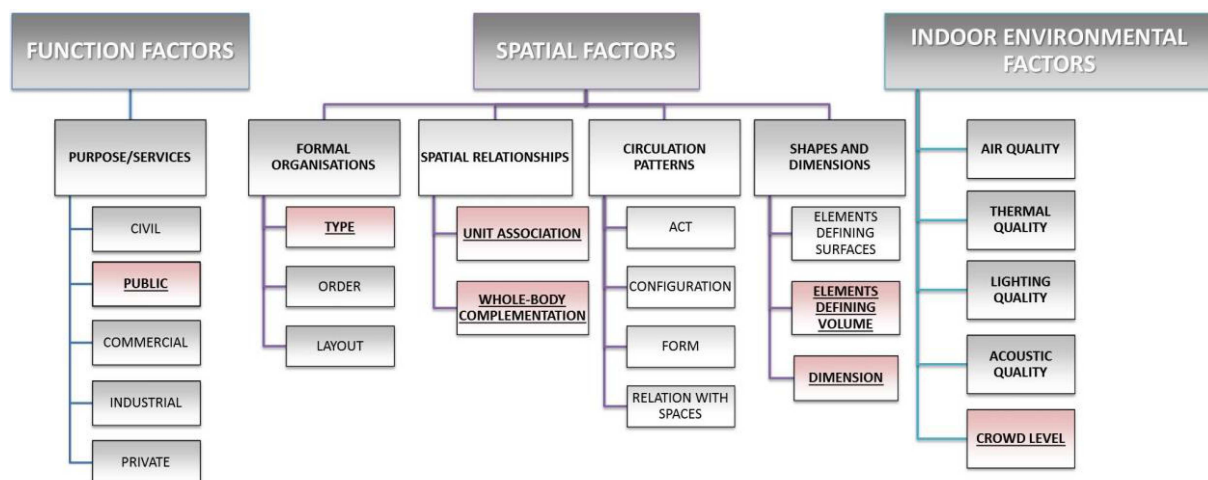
FUNCTION FACTORS

PURPOSE/SERVICES

CIVIL

PUBLIC

COMMERCIAL

INDUSTRIAL

PRIVATE

SPATIAL FACTORS

FORMAL ORGANISATIONS

TYPE

ORDER

LAYOUT

SPATIAL RELATIONSHIPS

UNIT ASSOCIATION

WHOLE-BODY COMPLEMENTATION

CIRCULATION PATTERNS

ACT

CONFIGURATION

FORM

RELATION WITH SPACES

SHAPES AND DIMENSIONS

ELEMENTS DEFINING SURFACES

ELEMENTS DEFINING VOLUME

DIMENSION

INDOOR ENVIRONMENTAL FACTORS

AIR QUALITY

THERMAL QUALITY

LIGHTING QUALITY

ACOUSTIC QUALITY

CROWD LEVEL